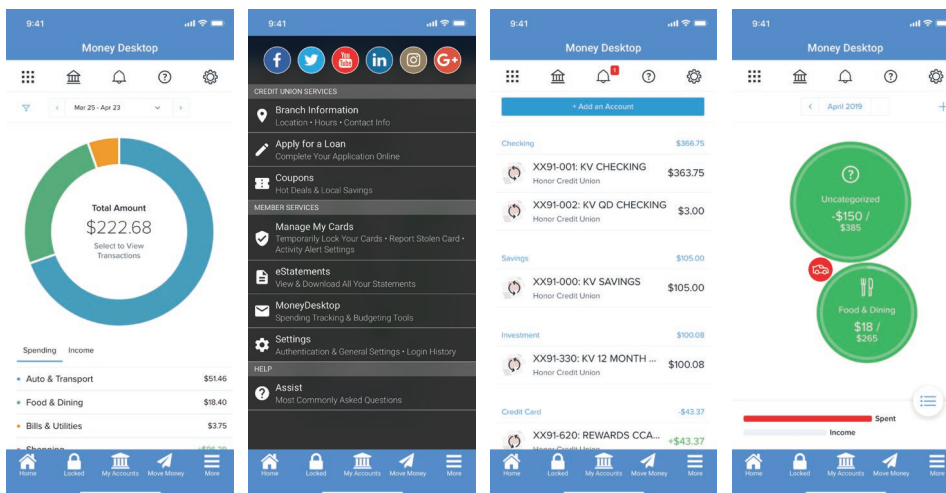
9:41

Money Desktop

Mar 25 - Apr 23

Total Amount
$222.68
Select to View Transactions

Spending Income

Auto & Transport $51.46
Food & Dining $18.40
Bills & Utilities $3.75
Shopping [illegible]

Home Locked My Accounts Move Money More

9:41

CREDIT UNION SERVICES
Branch Information
Location • Hours • Contact Info
Apply for a Loan
Complete Your Application Online
Coupons
Hot Deals & Local Savings
MEMBER SERVICES
Manage My Cards
Temporarily Lock Your Cards • Report Stolen Card • Activity Alert Settings
eStatements
View & Download All Your Statements
MoneyDesktop
Spending Tracking & Budgeting Tools
Settings
Authentication & General Settings • Login History
HELP
Assist
Most Commonly Asked Questions

Home Locked My Accounts Move Money More

9:41

Money Desktop

1

+ Add an Account

Checking $366.75
XX91-001: KV CHECKING
Honor Credit Union
$363.75
XX91-002: KV QD CHECKING
Honor Credit Union
$3.00

Savings $105.00
XX91-000: KV SAVINGS
Honor Credit Union
$105.00

Investment $100.08
XX91-330: KV 12 MONTH ...
Honor Credit Union
$100.08

Credit Card -$43.37
XX91-620: REWARDS CCA...
Honor Credit Union
+$43.37

Home Locked My Accounts Move Money More

9:41

Money Desktop

April 2019

Uncategorized
-$150 /
$385

Food & Dining
$18 /
$265

Spent
Income

Home Locked My Accounts Move Money More